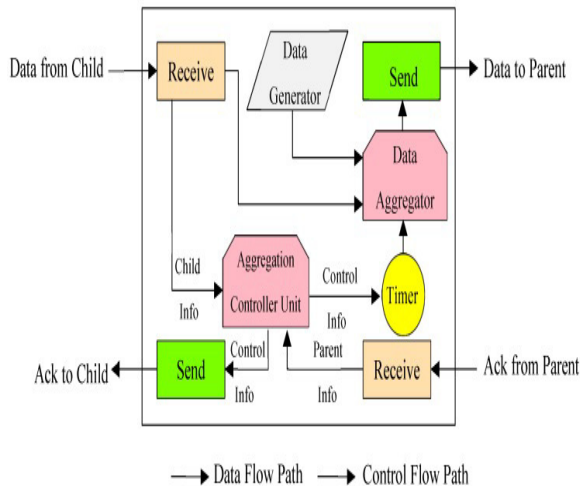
Data from Child
Receive
Data Generator
Send
Data to Parent
Data Aggregator
Child Info
Aggregation Controller Unit
Control Info
Timer
Ack to Child
Send
Control Info
Parent Info
Receive
Ack from Parent
Data Flow Path
Control Flow Path